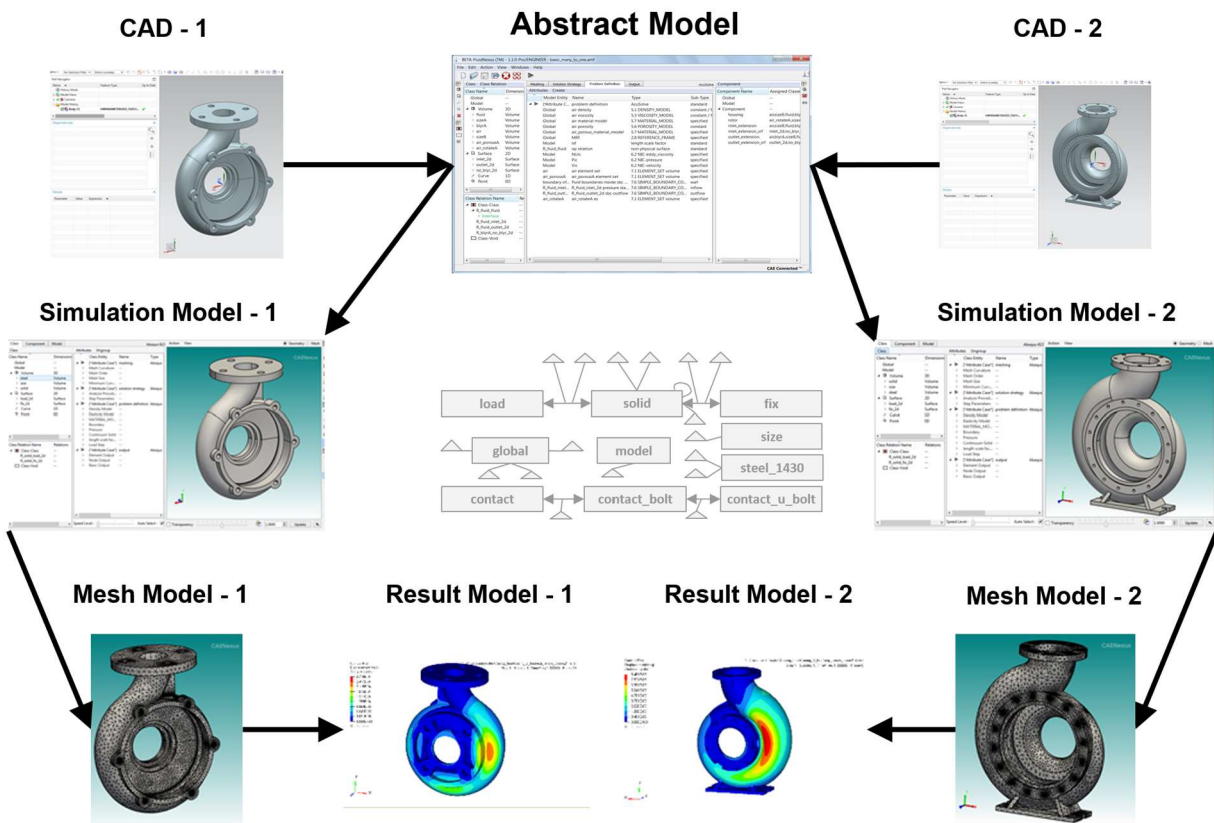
CAD - 1

Abstract Model

CAD - 2

Simulation Model - 1

Simulation Model - 2

load

solid

fix

size

global

model

steel_1430

contact

contact_bolt

contact_u_bolt

Mesh Model - 1

Result Model - 1

Result Model - 2

Mesh Model - 2